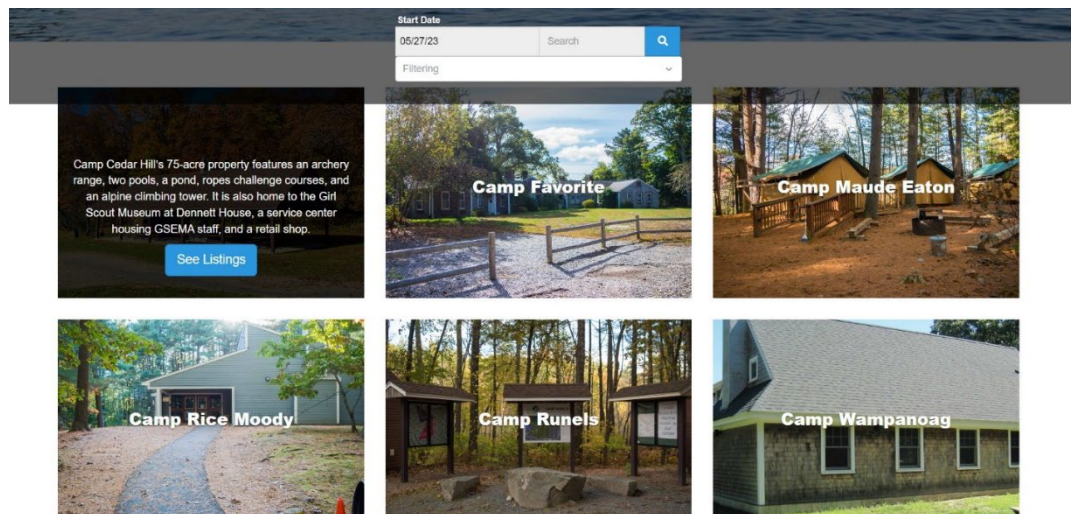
Start Date

05/27/23

Search

Filtering

Camp Cedar Hill's 75-acre property features an archery range, two pools, a pond, ropes challenge courses, and an alpine climbing tower. It is also home to the Girl Scout Museum at Dennett House, a service center housing GSEMA staff, and a retail shop.

See Listings

Camp Favorite

Camp Maude Eaton

Camp Rice Moody

Camp Runels

Camp Wampanoag